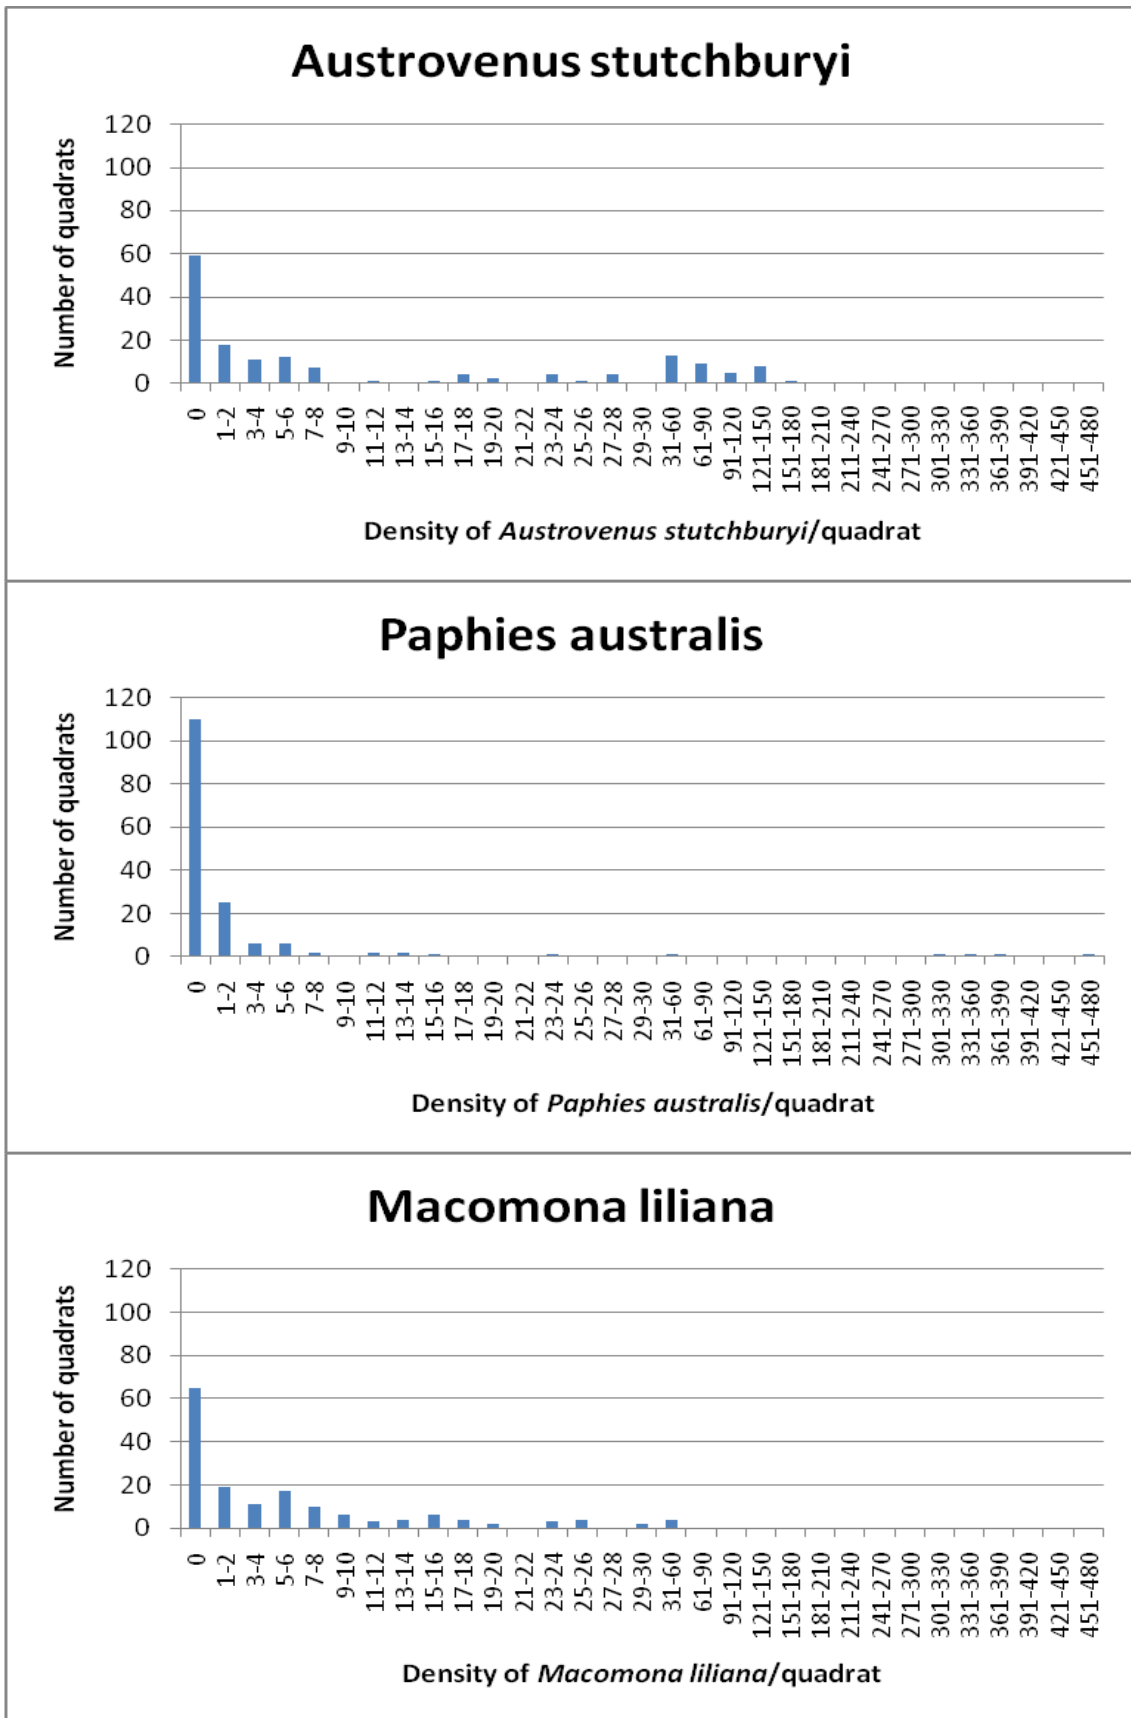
Austrovenus stutchburyi

Number of quadrats

120
100
80
60
40
20
0

0 1-2 3-4 5-6 7-8 9-10 11-12 13-14 15-16 17-18 19-20 21-22 23-24 25-26 27-28 29-30 31-60 61-90 91-120 121-150 151-180 181-210 211-240 241-270 271-300 301-330 331-360 361-390 391-420 421-450 451-480

Density of *Austrovenus stutchburyi*/quadrat

Paphies australis

Number of quadrats

120
100
80
60
40
20
0

0 1-2 3-4 5-6 7-8 9-10 11-12 13-14 15-16 17-18 19-20 21-22 23-24 25-26 27-28 29-30 31-60 61-90 91-120 121-150 151-180 181-210 211-240 241-270 271-300 301-330 331-360 361-390 391-420 421-450 451-480

Density of *Paphies australis*/quadrat

Macomona liliana

Number of quadrats

120
100
80
60
40
20
0

0 1-2 3-4 5-6 7-8 9-10 11-12 13-14 15-16 17-18 19-20 21-22 23-24 25-26 27-28 29-30 31-60 61-90 91-120 121-150 151-180 181-210 211-240 241-270 271-300 301-330 331-360 361-390 391-420 421-450 451-480

Density of *Macomona liliana*/quadrat